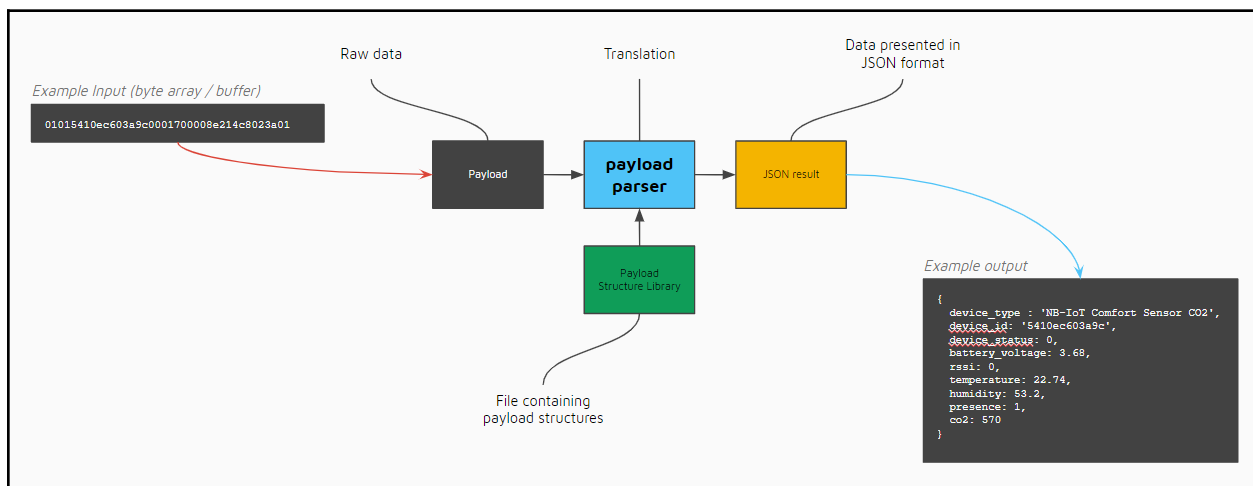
Raw data

Translation

Data presented in JSON format

Example Input (byte array / buffer)

01015410ec603a9c0001700008e214c8023a01

Payload

payload parser

JSON result

Payload Structure Library

File containing payload structures

Example output

{
device_type : 'NB-IoT Comfort Sensor CO2',
device_id: '5410ec603a9c',
device_status: 0,
battery_voltage: 3.68,
rssi: 0,
temperature: 22.74,
humidity: 53.2,
presence: 1,
co2: 570
}